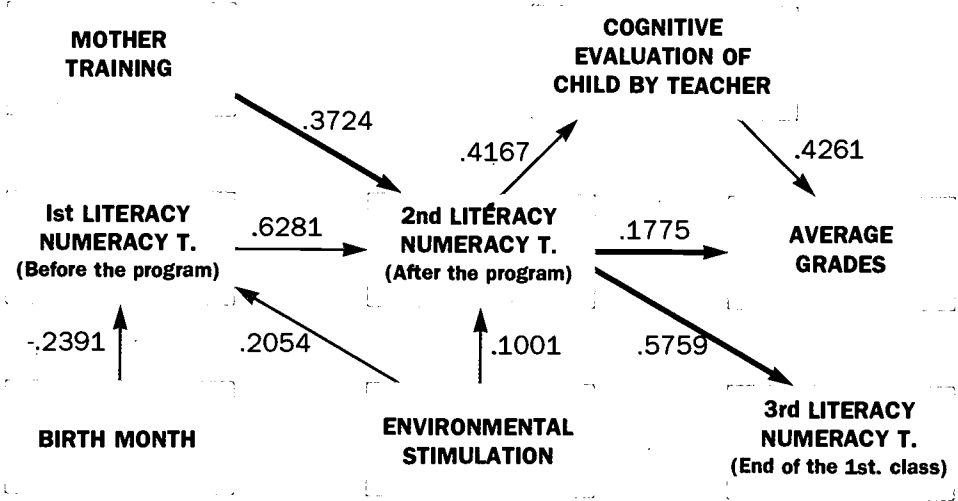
MOTHER TRAINING

COGNITIVE EVALUATION OF CHILD BY TEACHER

.3724

.4167

.4261

Ist LITERACY NUMERACY T. (Before the program)

.6281

2nd LITERACY NUMERACY T. (After the program)

.1775

AVERAGE GRADES

-.2391

.2054

.1001

.5759

BIRTH MONTH

ENVIRONMENTAL STIMULATION

3rd LITERACY NUMERACY T. (End of the 1st. class)